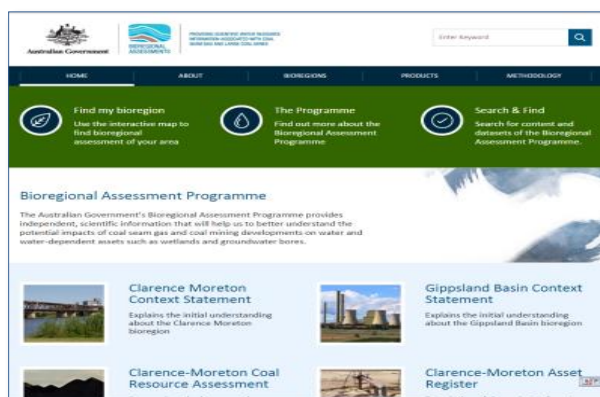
Australian Government

BIOREGIONAL ASSESSMENTS

PROVIDING SCIENTIFIC WATER RESOURCE INFORMATION ASSOCIATED WITH COAL SEAM GAS AND LARGE COAL MINES

Enter Keyword

HOME | ABOUT | BIOREGIONS | PRODUCTS | METHODOLOGY

Find my bioregion
Use the interactive map to find bioregional assessment of your area

The Programme
Find out more about the Bioregional Assessment Programme

Search & Find
Search for content and datasets of the Bioregional Assessment Programme.

Bioregional Assessment Programme

The Australian Government's Bioregional Assessment Programme provides independent, scientific information that will help us to better understand the potential impacts of coal seam gas and coal mining developments on water and water-dependent assets such as wetlands and groundwater bores.

Clarence Moreton Context Statement
Explains the initial understanding about the Clarence Moreton bioregion

Gippsland Basin Context Statement
Explains the initial understanding about the Gippsland Basin bioregion

Clarence-Moreton Coal Resource Assessment
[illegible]

Clarence-Moreton Asset Register
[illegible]